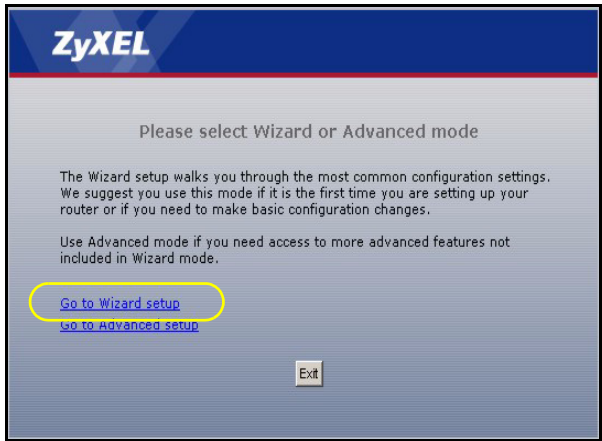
ZyXEL

Please select Wizard or Advanced mode

The Wizard setup walks you through the most common configuration settings. We suggest you use this mode if it is the first time you are setting up your router or if you need to make basic configuration changes.

Use Advanced mode if you need access to more advanced features not included in Wizard mode.

Go to Wizard setup
Go to Advanced setup

Exit